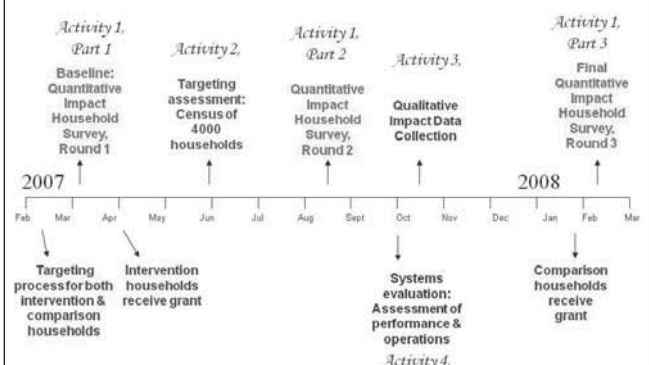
Activity 1, Part 1

Baseline: Quantitative Impact Household Survey, Round 1

Activity 2,

Targeting assessment: Census of 4000 households

Activity 1, Part 2

Quantitative Impact Household Survey, Round 2

Activity 3,

Qualitative Impact Data Collection

Activity 1, Part 3

Final Quantitative Impact Household Survey, Round 3

2007

2008

Feb Mar Apr May Jun Jul Aug Sept Oct Nov Dec Jan Feb Mar

Targeting process for both intervention & comparison households

Intervention households receive grant

Systems evaluation: Assessment of performance & operations

Activity 4,

Comparison households receive grant